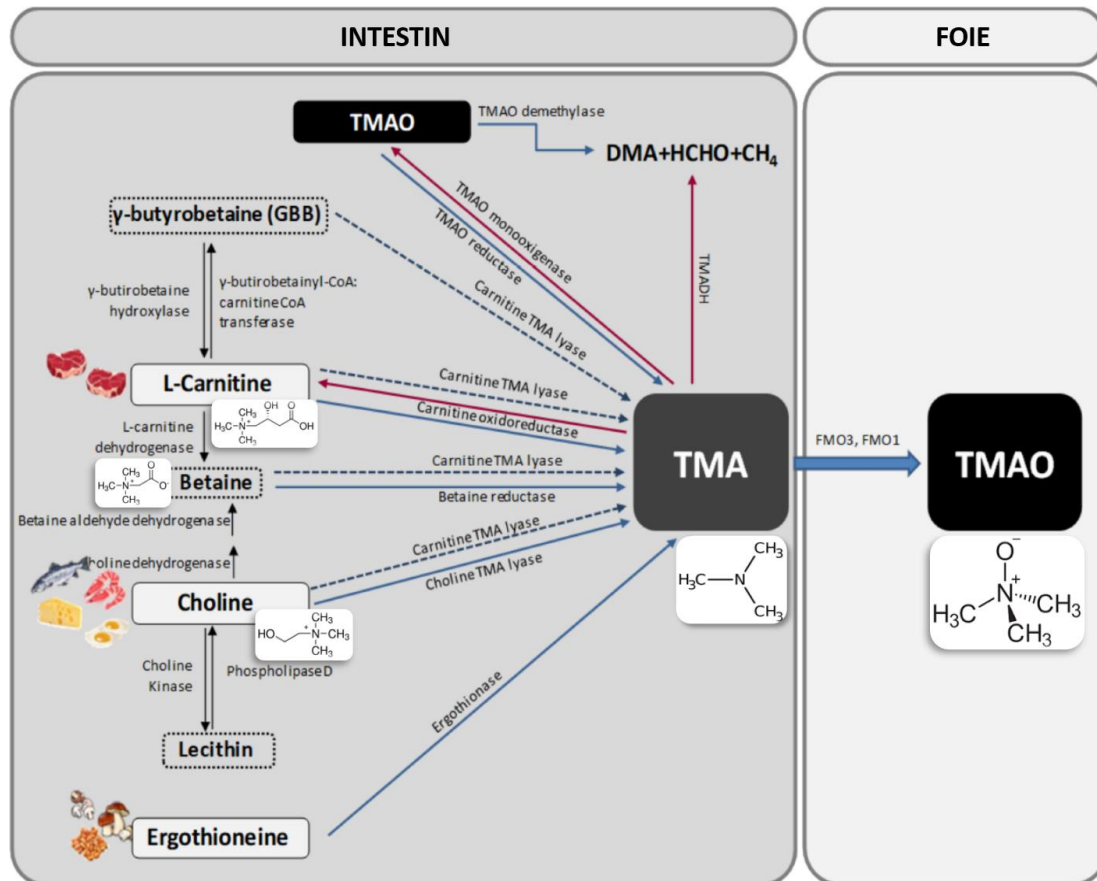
INTESTIN

FOIE

TMAO

TMAO demethylase

DMA+HCHO+$CH_4$

γ-butyrobetaine (GBB)

TMAO monooxigenase

TMAO reductase

TMADH

Carnitine TMA lyase

γ-butirobetaine hydroxylase

γ-butirobetainyl-CoA: carnitine CoA transferase

L-Carnitine

Carnitine TMA lyase

Carnitine oxidoreductase

L-carnitine dehydrogenase

Betaine

Carnitine TMA lyase

Betaine reductase

TMA

FMO3, FMO1

TMAO

Betaine aldehyde dehydrogenase

Choline dehydrogenase

Carnitine TMA lyase

Choline TMA lyase

Choline

Choline Kinase

Phospholipase D

Lecithin

Ergothionase

Ergothioneine